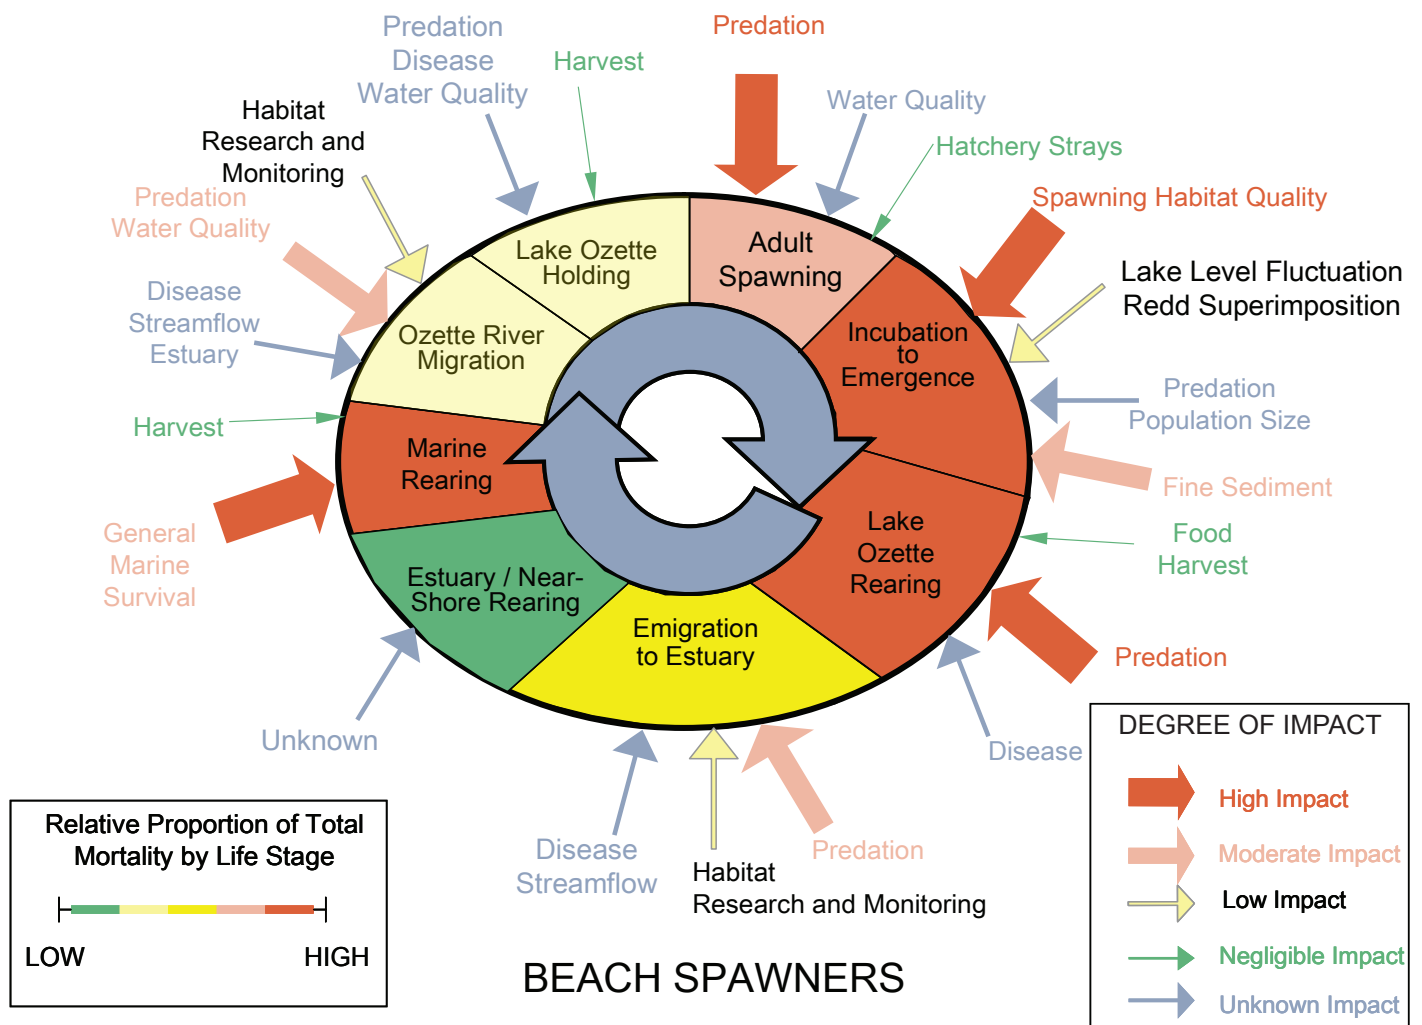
Predation
Disease
Water Quality

Harvest

Predation

Water Quality

Hatchery Strays

Spawning Habitat Quality

Habitat
Research and
Monitoring

Predation
Water Quality

Lake Level Fluctuation
Redd Superimposition

Disease
Streamflow
Estuary

Lake Ozette
Holding

Adult
Spawning

Ozette River
Migration

Incubation
to
Emergence

Predation
Population Size

Harvest

Marine
Rearing

Fine Sediment

Lake
Ozette
Rearing

Food
Harvest

General
Marine
Survival

Estuary / Near-
Shore Rearing

Emigration
to Estuary

Predation

Unknown

Disease

DEGREE OF IMPACT

High Impact

Moderate Impact

Low Impact

Negligible Impact

Unknown Impact

Disease
Streamflow

Habitat
Research and Monitoring

Predation

Relative Proportion of Total
Mortality by Life Stage

LOW

HIGH

BEACH SPAWNERS